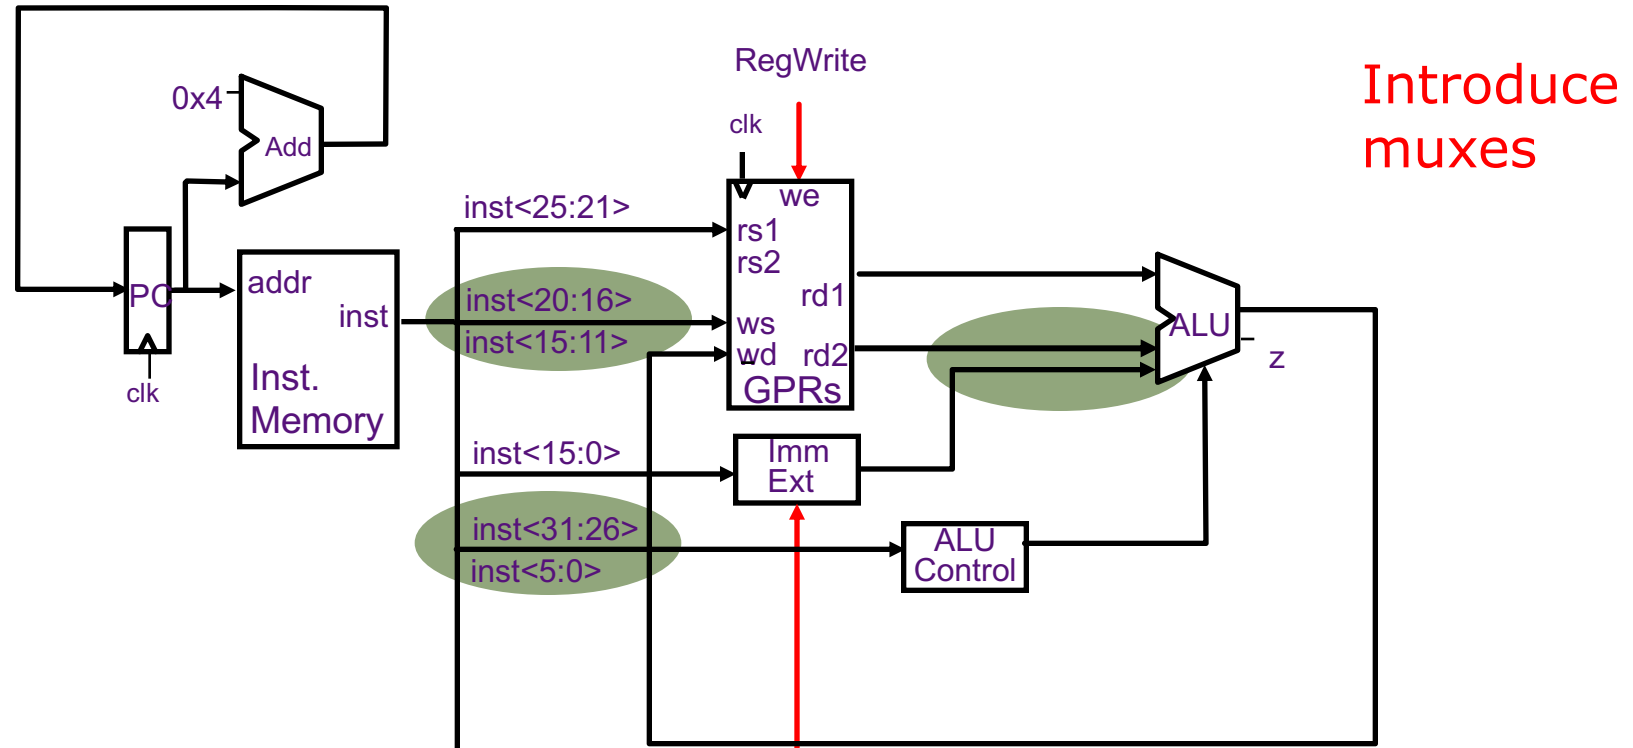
Introduce muxes

RegWrite

clk

0x4

Add

PC

clk

addr

inst

Inst. Memory

inst<25:21>

inst<20:16>

inst<15:11>

inst<15:0>

inst<31:26>

inst<5:0>

we

rs1

rs2

rd1

ws

wd

rd2

GPRs

Imm Ext

ALU

z

ALU Control